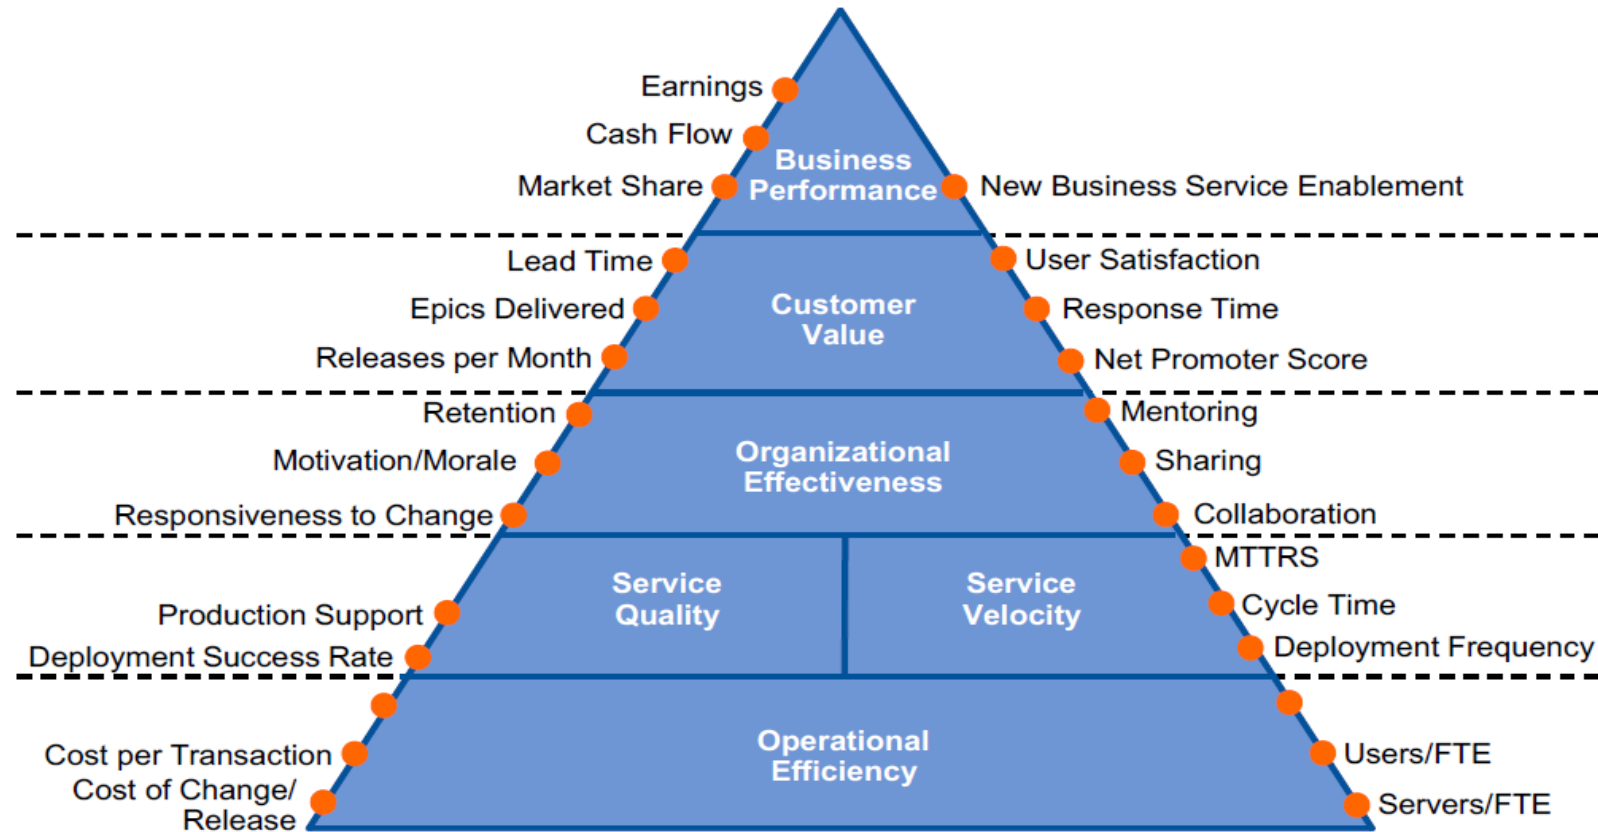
Earnings
Cash Flow
Market Share
Business Performance
New Business Service Enablement

Lead Time
Epics Delivered
Releases per Month
Customer Value
User Satisfaction
Response Time
Net Promoter Score

Retention
Motivation/Morale
Responsiveness to Change
Organizational Effectiveness
Mentoring
Sharing
Collaboration

Production Support
Deployment Success Rate
Service Quality
Service Velocity
MTTRS
Cycle Time
Deployment Frequency

Cost per Transaction
Cost of Change/ Release
Operational Efficiency
Users/FTE
Servers/FTE